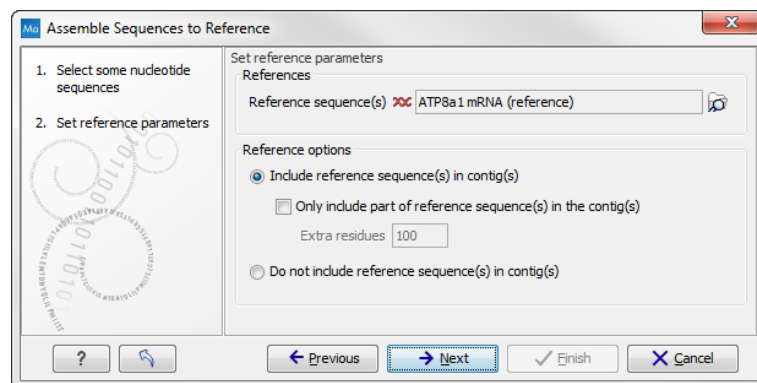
Ma Assemble Sequences to Reference

1. Select some nucleotide sequences

2. Set reference parameters

Set reference parameters

References

Reference sequence(s) ATP8a1 mRNA (reference)

Reference options

Include reference sequence(s) in contig(s)

Only include part of reference sequence(s) in the contig(s)

Extra residues 100

Do not include reference sequence(s) in contig(s)

?

Previous

Next

Finish

Cancel